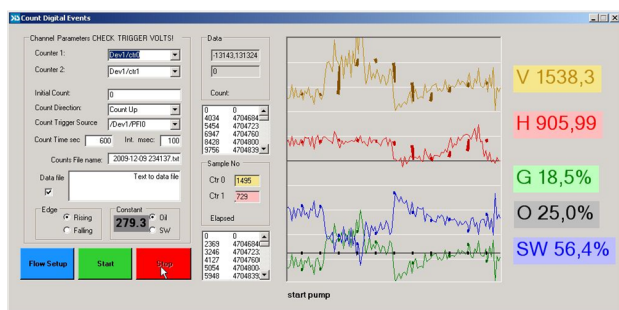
Count Digital Events

Channel Parameters CHECK TRIGGER VOLTS!

Counter 1: Dev1/ctr0

Counter 2: Dev1/ctr1

Initial Count: 0

Count Direction: Count Up

Count Trigger Source /Dev1/PFI0

Count Time sec 600 Int. msec 100

Counts File name: 2009-12-09 234137.txt

Data file

Text to data file

Edge
Rising
Falling

Constant
279.3
Oil
SW

Flow Setup Start Stop

Data
-13143,131324
0

Count:

| 0 | 0 |
|---|---|
| 4034 | 4704684 |
| 5454 | 4704723 |
| 6947 | 4704760 |
| 8428 | 4704800 |
| 9756 | 4704839 |

Sample No
Ctr 0 1495
Ctr 1 729

Elapsed

| 0 | 0 |
|---|---|
| 2369 | 4704684 |
| 3246 | 4704723 |
| 4127 | 4704760 |
| 5054 | 4704800 |
| 5948 | 4704839 |

start pump

V 1538,3

H 905,99

G 18,5%

O 25,0%

SW 56,4%